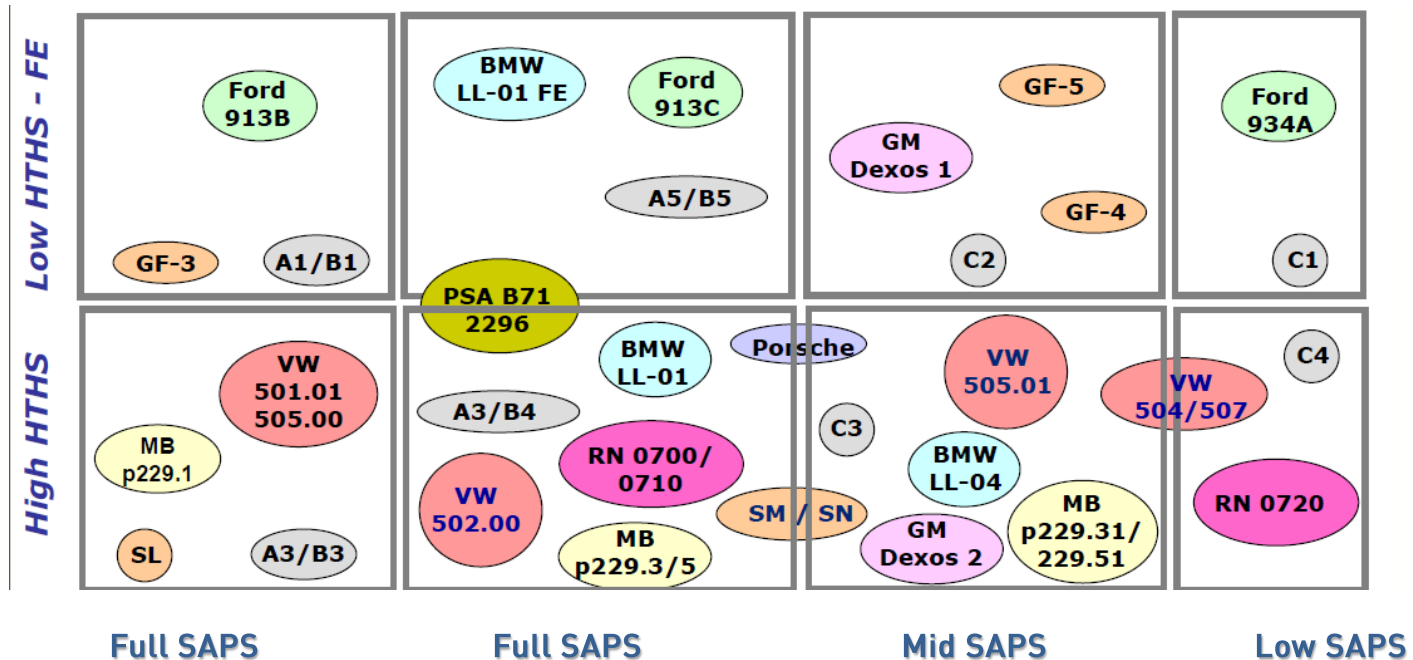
Low HTHS - FE

Ford 913B

GF-3

A1/B1

BMW LL-01 FE

Ford 913C

A5/B5

GF-5

GM Dexos 1

GF-4

C2

Ford 934A

C1

High HTHS

PSA B71 2296

VW 501.01 505.00

MB p229.1

SL

A3/B3

BMW LL-01

Porsche

A3/B4

RN 0700/ 0710

VW 502.00

SM / SN

MB p229.3/5

C3

VW 505.01

BMW LL-04

GM Dexos 2

MB p229.31/ 229.51

VW 504/507

C4

RN 0720

Full SAPS

Full SAPS

Mid SAPS

Low SAPS